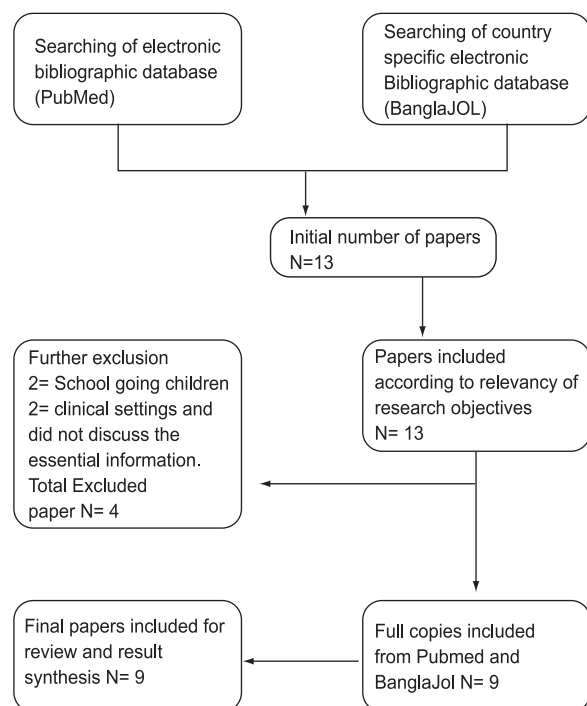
Searching of electronic bibliographic database (PubMed)

Searching of country specific electronic Bibliographic database (BanglaJOL)

Initial number of papers N=13

Papers included according to relevancy of research objectives N= 13

Further exclusion
2= School going children
2= clinical settings and did not discuss the essential information.
Total Excluded paper N= 4

Full copies included from Pubmed and BanglaJol N= 9

Final papers included for review and result synthesis N= 9